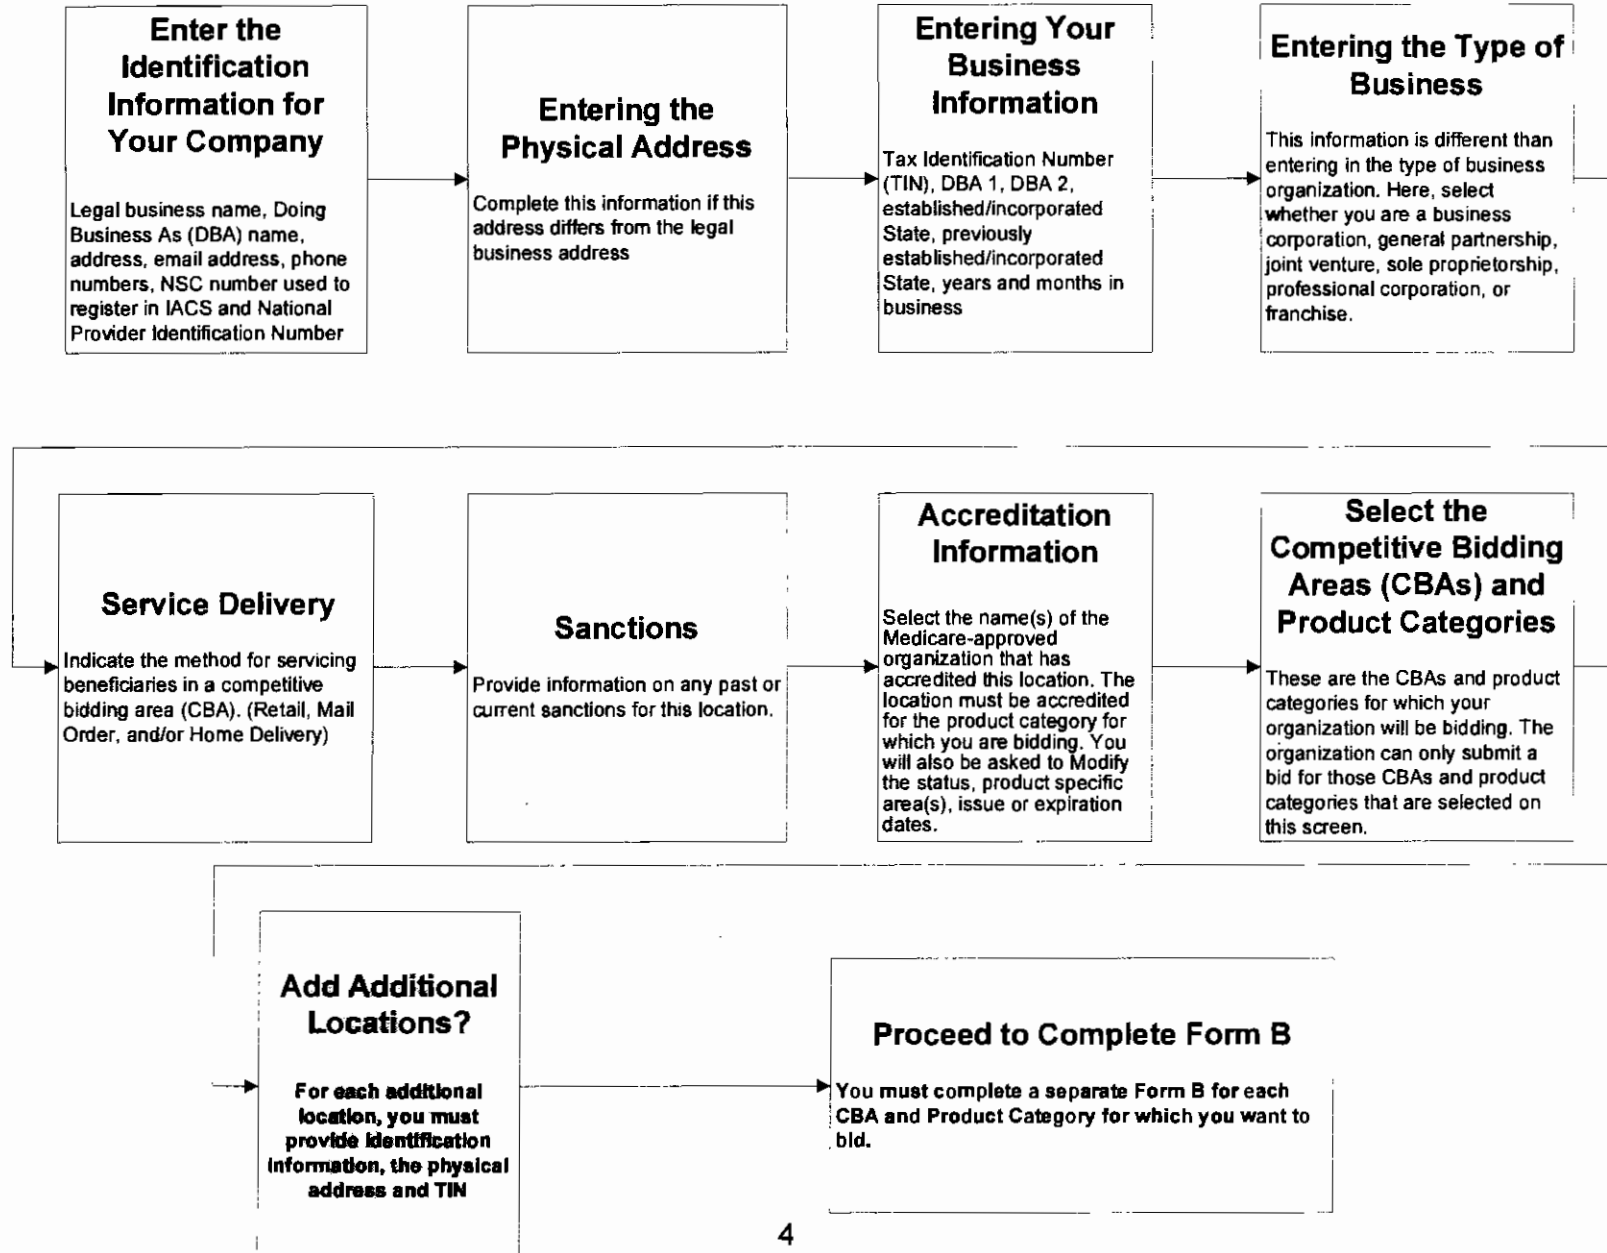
Enter the Identification Information for Your Company

Legal business name, Doing Business As (DBA) name, address, email address, phone numbers, NSC number used to register in IACS and National Provider Identification Number

Entering the Physical Address

Complete this information if this address differs from the legal business address

Entering Your Business Information

Tax Identification Number (TIN), DBA 1, DBA 2, established/incorporated State, previously established/incorporated State, years and months in business

Entering the Type of Business

This information is different than entering in the type of business organization. Here, select whether you are a business corporation, general partnership, joint venture, sole proprietorship, professional corporation, or franchise.

Service Delivery

Indicate the method for servicing beneficiaries in a competitive bidding area (CBA). (Retail, Mail Order, and/or Home Delivery)

Sanctions

Provide information on any past or current sanctions for this location.

Accreditation Information

Select the name(s) of the Medicare-approved organization that has accredited this location. The location must be accredited for the product category for which you are bidding. You will also be asked to Modify the status, product specific area(s), issue or expiration dates.

Select the Competitive Bidding Areas (CBAs) and Product Categories

These are the CBAs and product categories for which your organization will be bidding. The organization can only submit a bid for those CBAs and product categories that are selected on this screen.

Add Additional Locations?

For each additional location, you must provide identification information, the physical address and TIN

Proceed to Complete Form B

You must complete a separate Form B for each CBA and Product Category for which you want to bid.

4